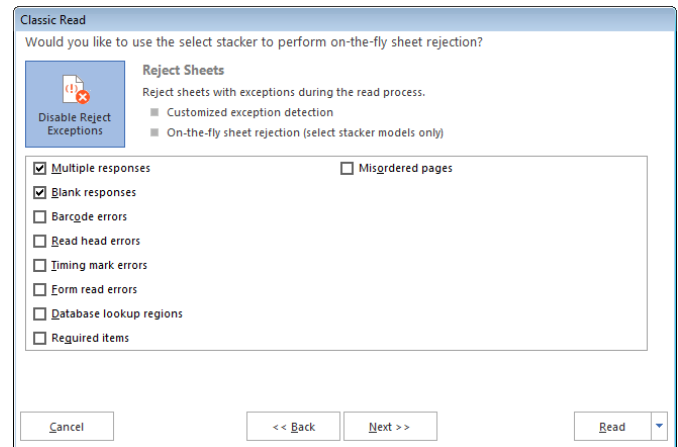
Classic Read

Would you like to use the select stacker to perform on-the-fly sheet rejection?

Disable Reject Exceptions

Reject Sheets

Reject sheets with exceptions during the read process.

Customized exception detection

On-the-fly sheet rejection (select stacker models only)

☑ Multiple responses

☐ Misordered pages

☑ Blank responses

☐ Barcode errors

☐ Read head errors

☐ Timing mark errors

☐ Form read errors

☐ Database lookup regions

☐ Required items

Cancel

<< Back

Next >>

Read